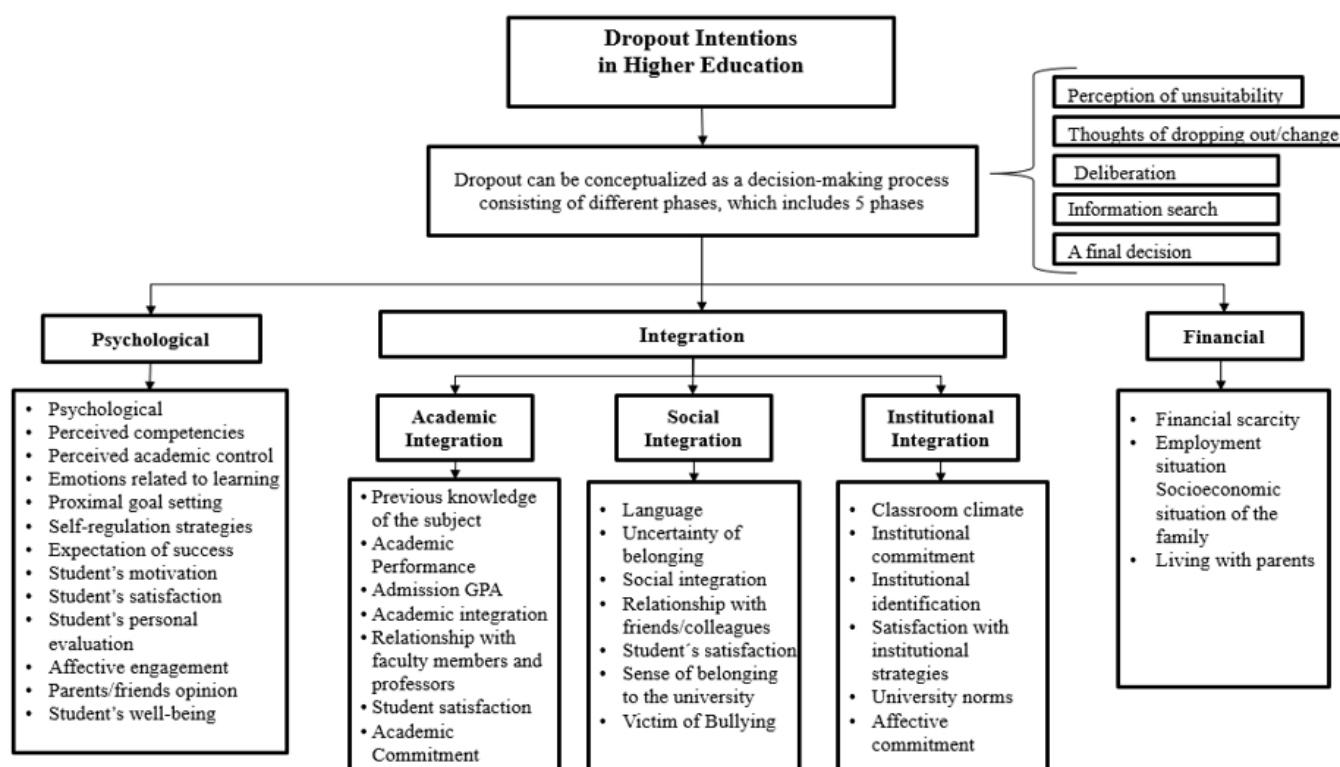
Dropout Intentions in Higher Education

Dropout can be conceptualized as a decision-making process consisting of different phases, which includes 5 phases

Perception of unsuitability

Thoughts of dropping out/change

Deliberation

Information search

A final decision

Psychological

Integration

Financial

- Psychological
- Perceived competencies
- Perceived academic control
- Emotions related to learning
- Proximal goal setting
- Self-regulation strategies
- Expectation of success
- Student's motivation
- Student's satisfaction
- Student's personal evaluation
- Affective engagement
- Parents/friends opinion
- Student's well-being

Academic Integration

- Previous knowledge of the subject
- Academic Performance
- Admission GPA
- Academic integration
- Relationship with faculty members and professors
- Student satisfaction
- Academic Commitment

Social Integration

- Language
- Uncertainty of belonging
- Social integration
- Relationship with friends/colleagues
- Student´s satisfaction
- Sense of belonging to the university
- Victim of Bullying

Institutional Integration

- Classroom climate
- Institutional commitment
- Institutional identification
- Satisfaction with institutional strategies
- University norms
- Affective commitment

- Financial scarcity
- Employment situation Socioeconomic situation of the family
- Living with parents